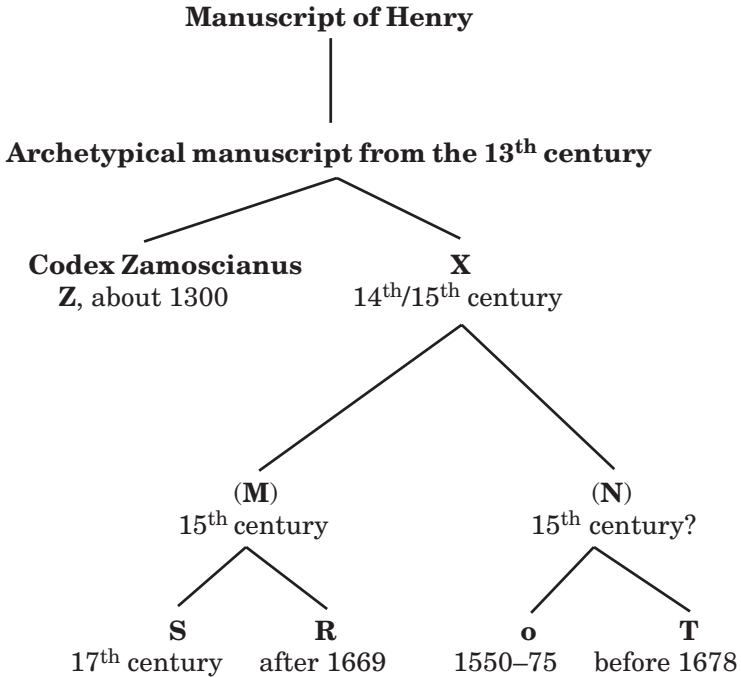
Manuscript of Henry

Archetypical manuscript from the 13$^{th}$ century

Codex Zamoscianus
Z, about 1300

X
14$^{th}$/15$^{th}$ century

(M)
15$^{th}$ century

(N)
15$^{th}$ century?

S
17$^{th}$ century

R
after 1669

o
1550–75

T
before 1678